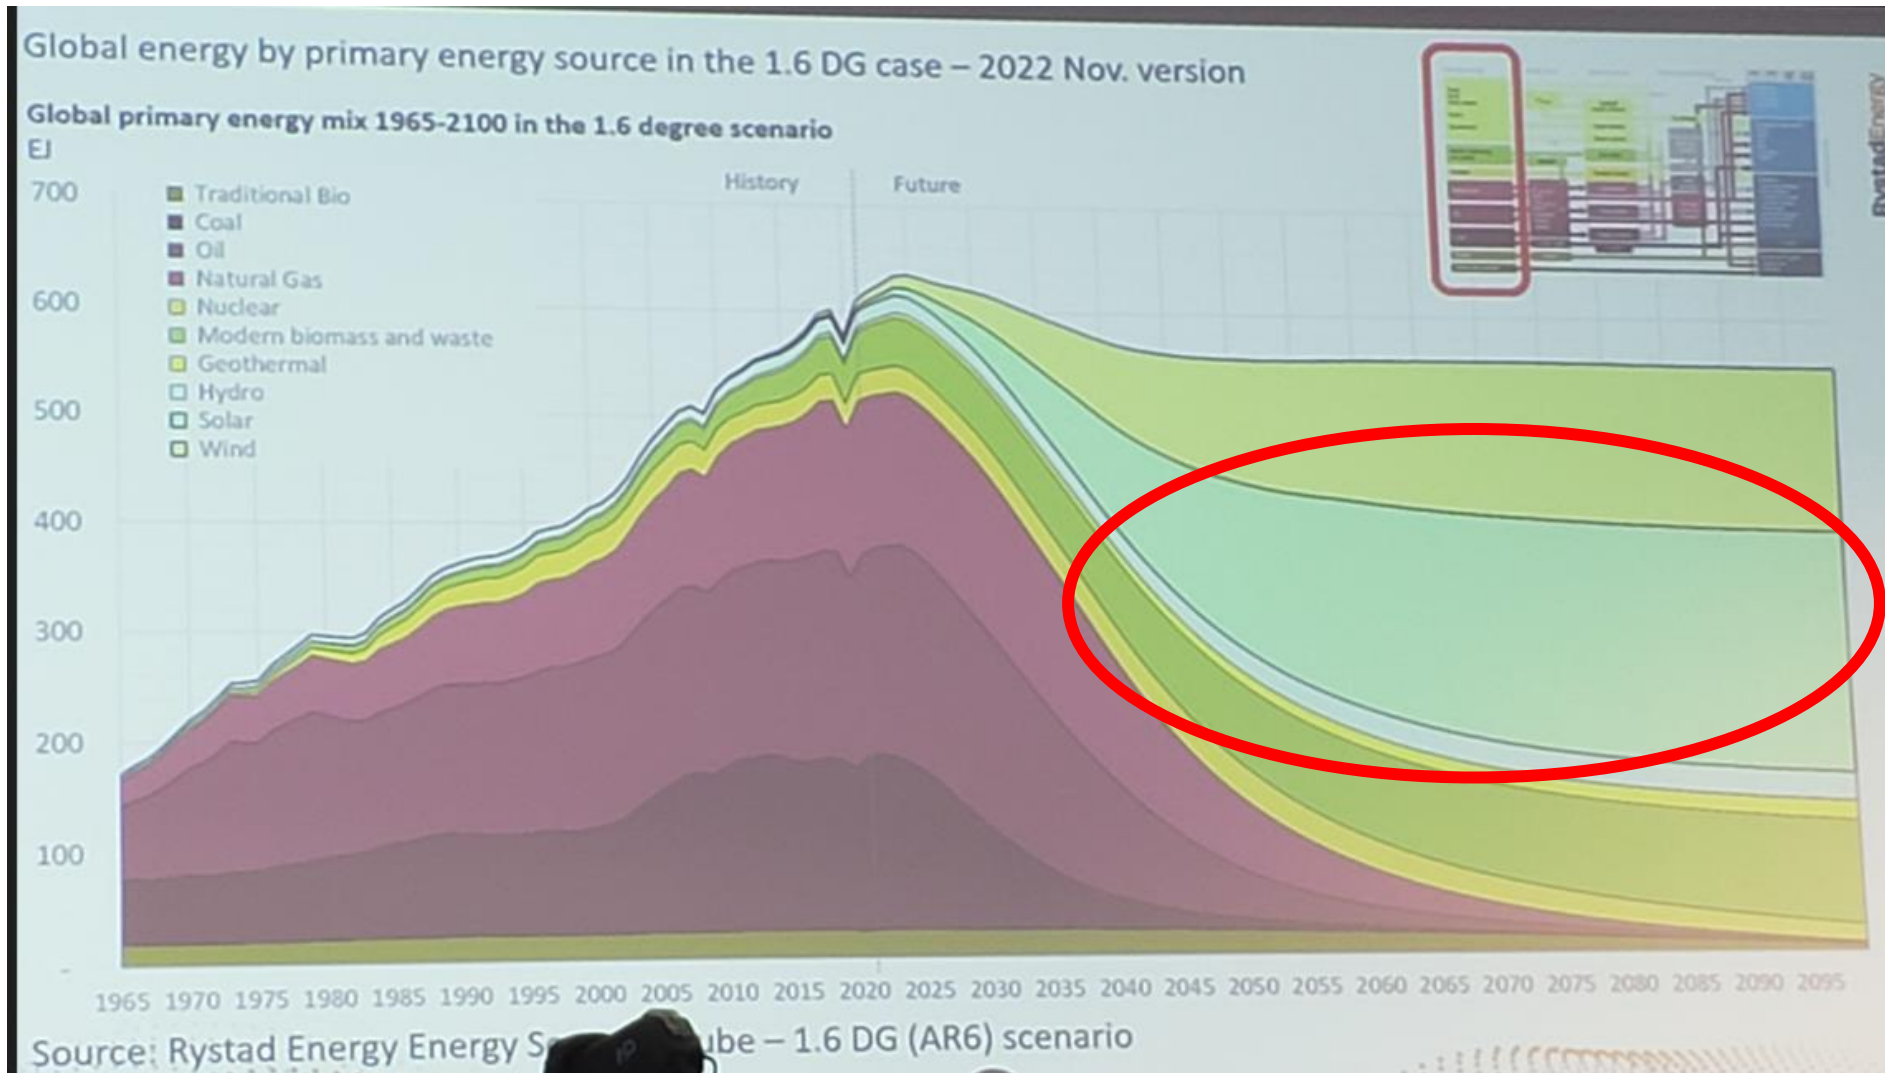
Global energy by primary energy source in the 1.6 DG case – 2022 Nov. version

Global primary energy mix 1965-2100 in the 1.6 degree scenario
EJ

700
600
500
400
300
200
100

Traditional Bio
Coal
Oil
Natural Gas
Nuclear
Modern biomass and waste
Geothermal
Hydro
Solar
Wind

History
Future

1965 1970 1975 1980 1985 1990 1995 2000 2005 2010 2015 2020 2025 2030 2035 2040 2045 2050 2055 2060 2065 2070 2075 2080 2085 2090 2095

RystadEnergy

Source: Rystad Energy Energy S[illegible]ube – 1.6 DG (AR6) scenario